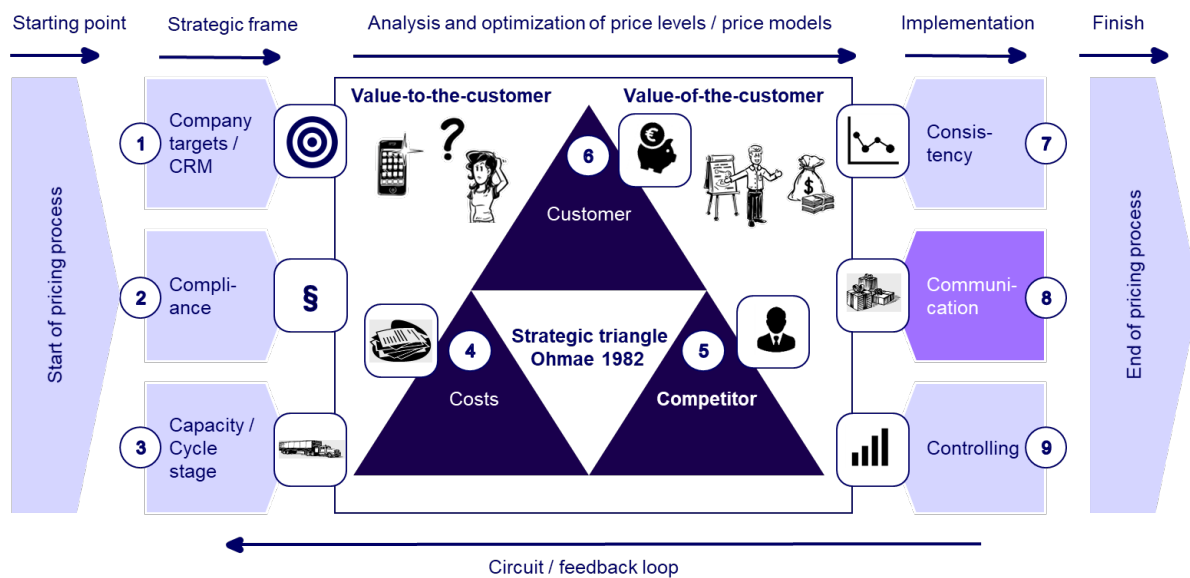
Starting point

Strategic frame

Analysis and optimization of price levels / price models

Implementation

Finish

Start of pricing process

1 Company targets / CRM

2 Compliance

§

3 Capacity / Cycle stage

Value-to-the-customer

?

Value-of-the-customer

6

€

Customer

$

4

Costs

Strategic triangle Ohmae 1982

5

Competitor

Consistency 7

Communication 8

Controlling 9

End of pricing process

Circuit / feedback loop